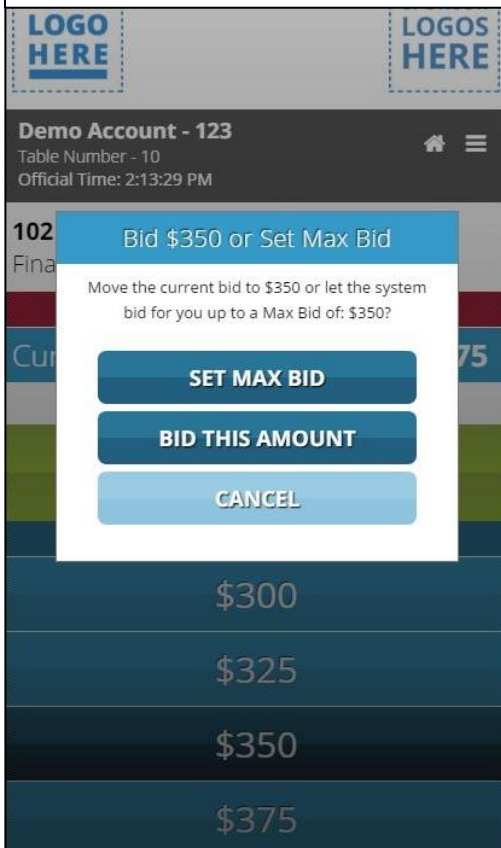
LOGO HERE

LOGOS HERE

Demo Account - 123
Table Number - 10
Official Time: 2:13:29 PM

102
Fina

Cur

75

Bid $350 or Set Max Bid

Move the current bid to $350 or let the system bid for you up to a Max Bid of: $350?

SET MAX BID

BID THIS AMOUNT

CANCEL

$300

$325

$350

$375